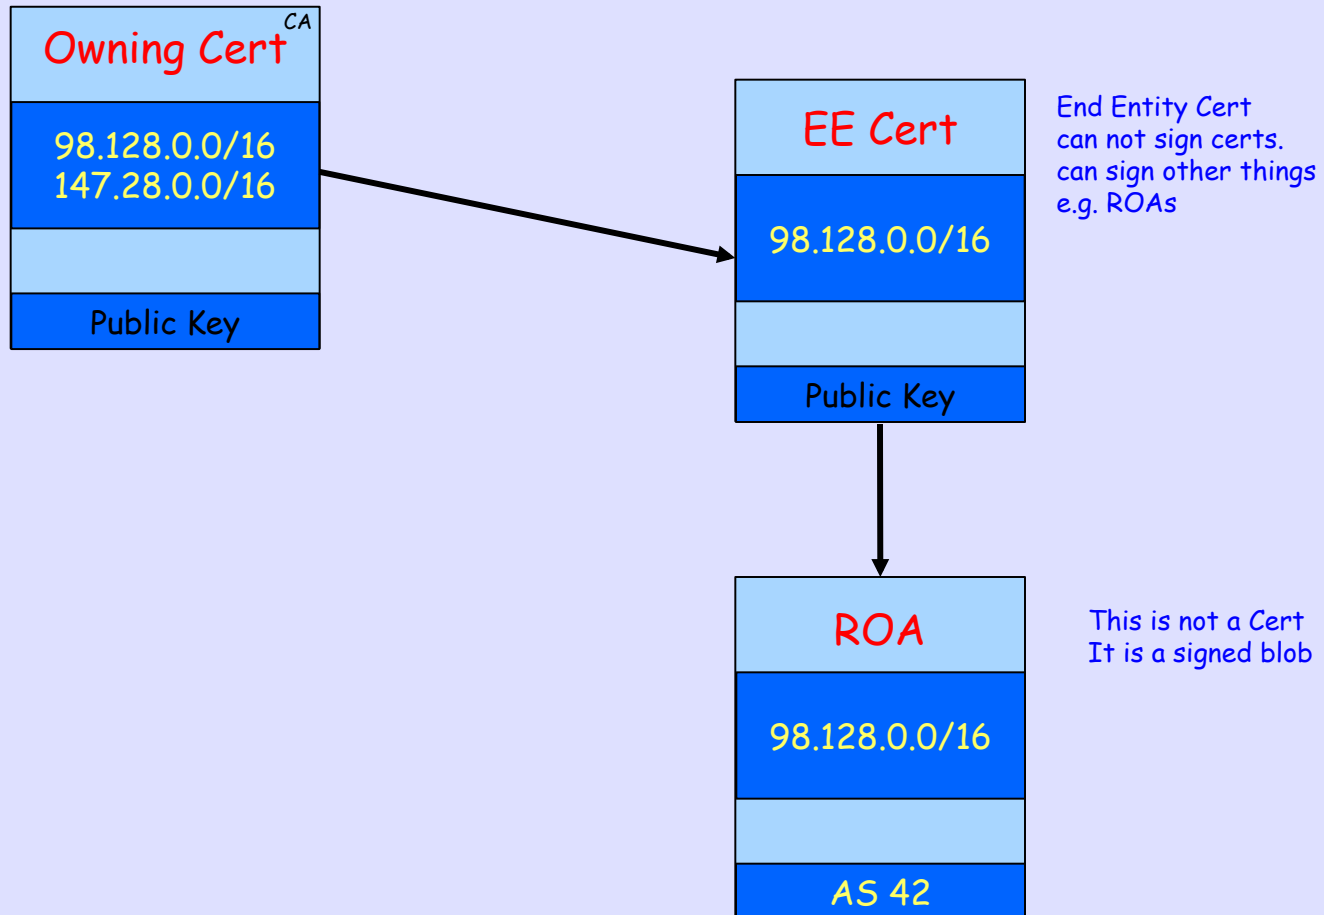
CA
Owning Cert

98.128.0.0/16
147.28.0.0/16

Public Key

EE Cert

98.128.0.0/16

Public Key

End Entity Cert
can not sign certs.
can sign other things
e.g. ROAs

ROA

98.128.0.0/16

AS 42

This is not a Cert
It is a signed blob